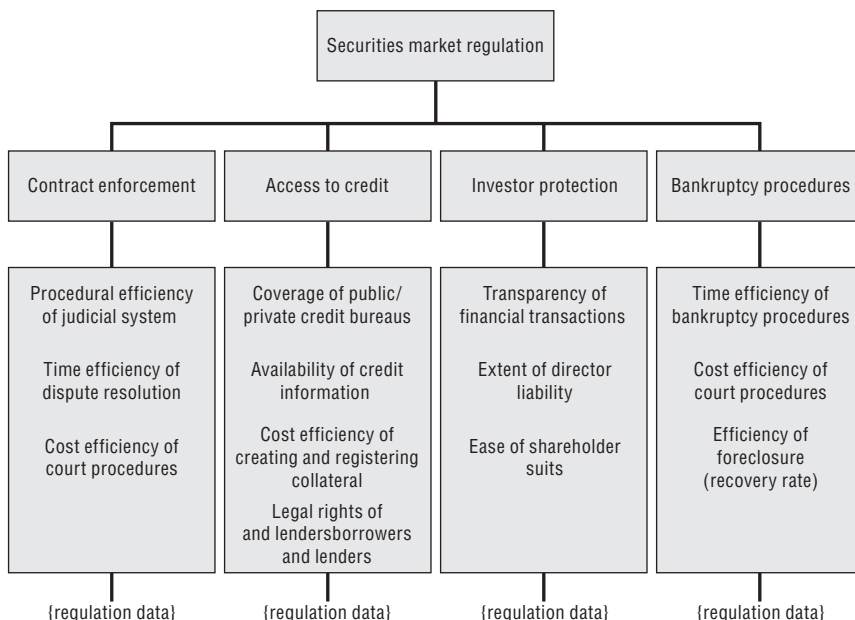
Securities market regulation

Contract enforcement

Procedural efficiency of judicial system

Time efficiency of dispute resolution

Cost efficiency of court procedures

{regulation data}

Access to credit

Coverage of public/ private credit bureaus

Availability of credit information

Cost efficiency of creating and registering collateral

Legal rights of and lendersborrowers and lenders

{regulation data}

Investor protection

Transparency of financial transactions

Extent of director liability

Ease of shareholder suits

{regulation data}

Bankruptcy procedures

Time efficiency of bankruptcy procedures

Cost efficiency of court procedures

Efficiency of foreclosure (recovery rate)

{regulation data}